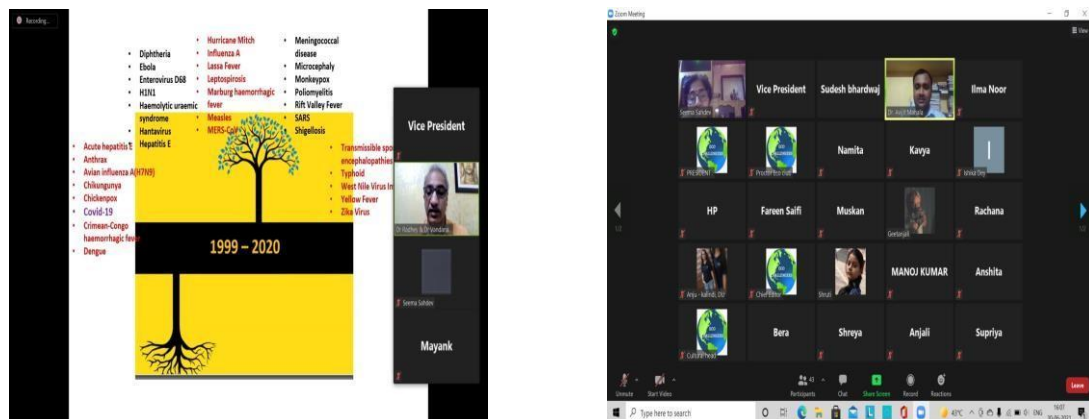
Recording...

- Diphtheria
- Ebola
- Enterovirus D68
- H1N1
- Haemolytic uraemic syndrome
- Hantavirus
- Hepatitis E

- Hurricane Mitch
- Influenza A
- Lassa Fever
- Leptospirosis
- Marburg haemorrhagic fever
- Measles
- MERS-CoV

- Meningococcal disease
- Microcephaly
- Monkeypox
- Poliomyelitis
- Rift Valley Fever
- SARS
- Shigellosis

- Acute hepatitis
- Anthrax
- Avian influenza A(H7N9)
- Chikungunya
- Chickenpox
- Covid-19
- Crimean-Congo haemorrhagic fever
- Dengue

- Transmissible spo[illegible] encephalopathies
- Typhoid
- West Nile Virus In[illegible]
- Yellow Fever
- Zika Virus

1999 – 2020

Vice President
Dr Rodhes & Dr Vondana
Seema Sahdev
Mayank

Zoom Meeting
View
Seema Sahdev
Vice President
Sudesh bhardwaj
Dr. Ankit Mahaja
Ilma Noor
PRESIDENT
Pro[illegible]
Namita
Kavya
Ishita Dey
HP
Fareen Saifi
Muskan
Geetanjali
Rachana
Anju - kalindi, DU
Chief Editor
Shruti
MANOJ KUMAR
Anshita
Cultural head
Bera
Shreya
Anjali
Supriya
Unmute
Start Video
Participants
Chat
Share Screen
Record
Reactions
Leave
Type here to search